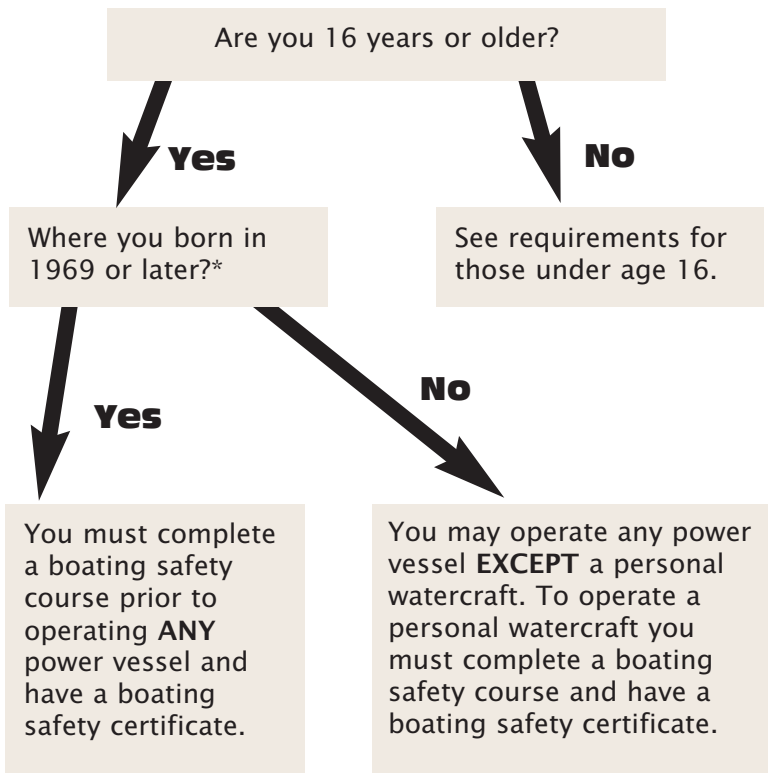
Are you 16 years or older?

Yes

No

Where you born in 1969 or later?*

See requirements for those under age 16.

Yes

No

You must complete a boating safety course prior to operating **ANY** power vessel and have a boating safety certificate.

You may operate any power vessel **EXCEPT** a personal watercraft. To operate a personal watercraft you must complete a boating safety course and have a boating safety certificate.